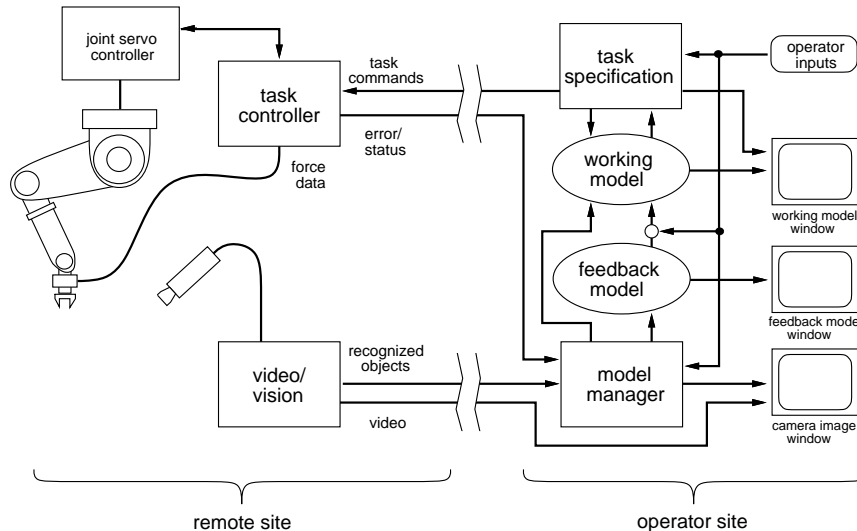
joint servo controller

task controller

task commands

error/ status

force data

task specification

operator inputs

working model

working model window

feedback model

feedback model window

video/ vision

recognized objects

video

model manager

camera image window

remote site

operator site